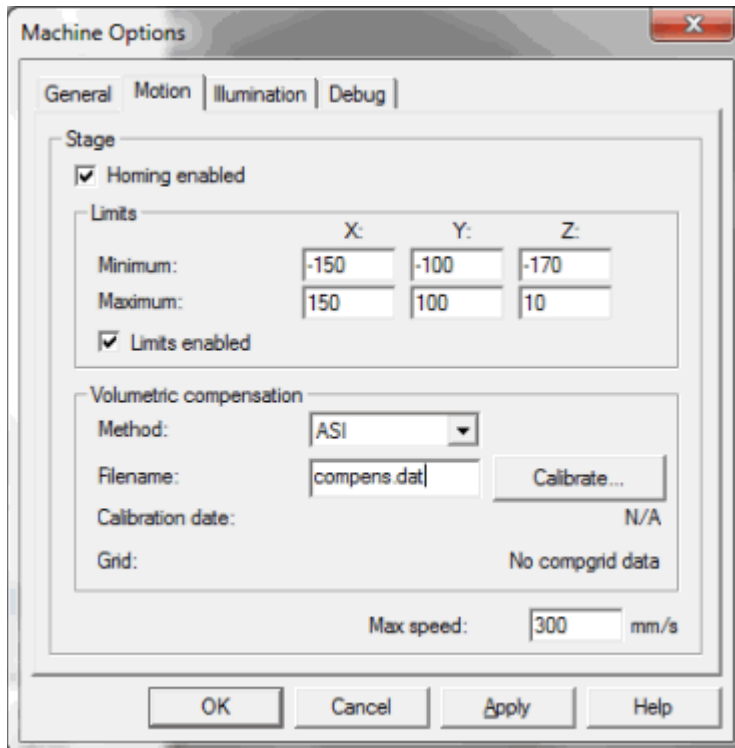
Machine Options

General | Motion | Illumination | Debug

Stage

Homing enabled

Limits

| | X: | Y: | Z: |
|---|---|---|---|
| Minimum: | -150 | -100 | -170 |
| Maximum: | 150 | 100 | 10 |

Limits enabled

Volumetric compensation

Method: ASI

Filename: compens.dat Calibrate...

Calibration date: N/A

Grid: No compgrid data

Max speed: 300 mm/s

OK Cancel Apply Help